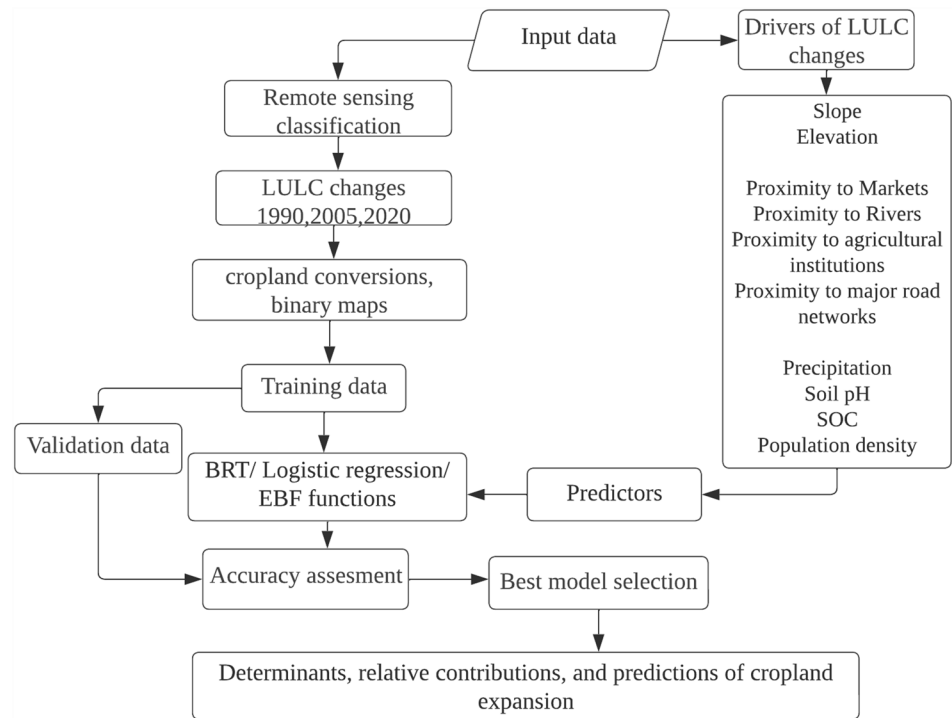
Input data

Drivers of LULC changes

Remote sensing classification

LULC changes 1990,2005,2020

cropland conversions, binary maps

Training data

Validation data

BRT/ Logistic regression/ EBF functions

Accuracy assesment

Best model selection

Slope
Elevation

Proximity to Markets
Proximity to Rivers
Proximity to agricultural institutions
Proximity to major road networks

Precipitation
Soil pH
SOC
Population density

Predictors

Determinants, relative contributions, and predictions of cropland expansion